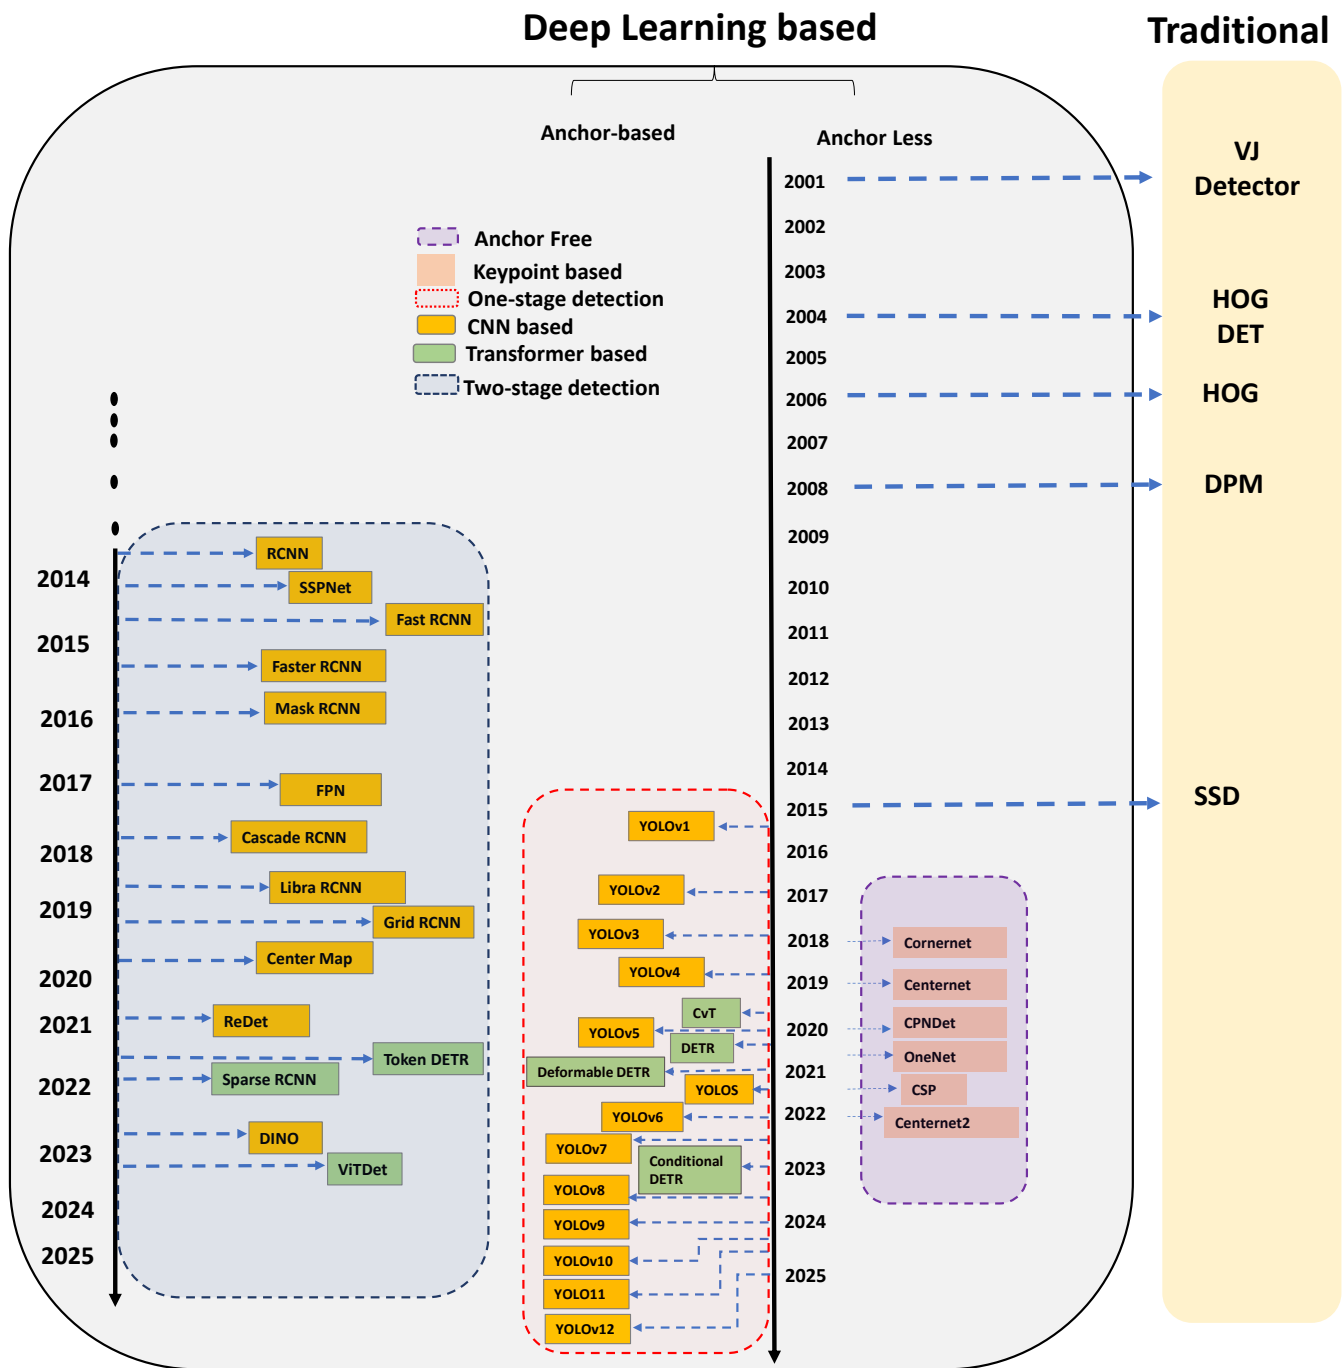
Deep Learning based

Traditional

Anchor-based

Anchor Less

VJ Detector

HOG DET

HOG

DPM

SSD

Anchor Free
Keypoint based
One-stage detection
CNN based
Transformer based
Two-stage detection

2001
2002
2003
2004
2005
2006
2007
2008
2009
2010
2011
2012
2013
2014
2015
2016
2017
2018
2019
2020
2021
2022
2023
2024
2025

2014
2015
2016
2017
2018
2019
2020
2021
2022
2023
2024
2025

RCNN
SSPNet
Fast RCNN
Faster RCNN
Mask RCNN
FPN
Cascade RCNN
Libra RCNN
Grid RCNN
Center Map
ReDet
Token DETR
Sparse RCNN
DINO
ViTDet

YOLOv1
YOLOv2
YOLOv3
YOLOv4
CvT
YOLOv5
DETR
Deformable DETR
YOLOS
YOLOv6
YOLOv7
Conditional DETR
YOLOv8
YOLOv9
YOLOv10
YOLO11
YOLOv12

Cornernet
Centernet
CPNDet
OneNet
CSP
Centernet2